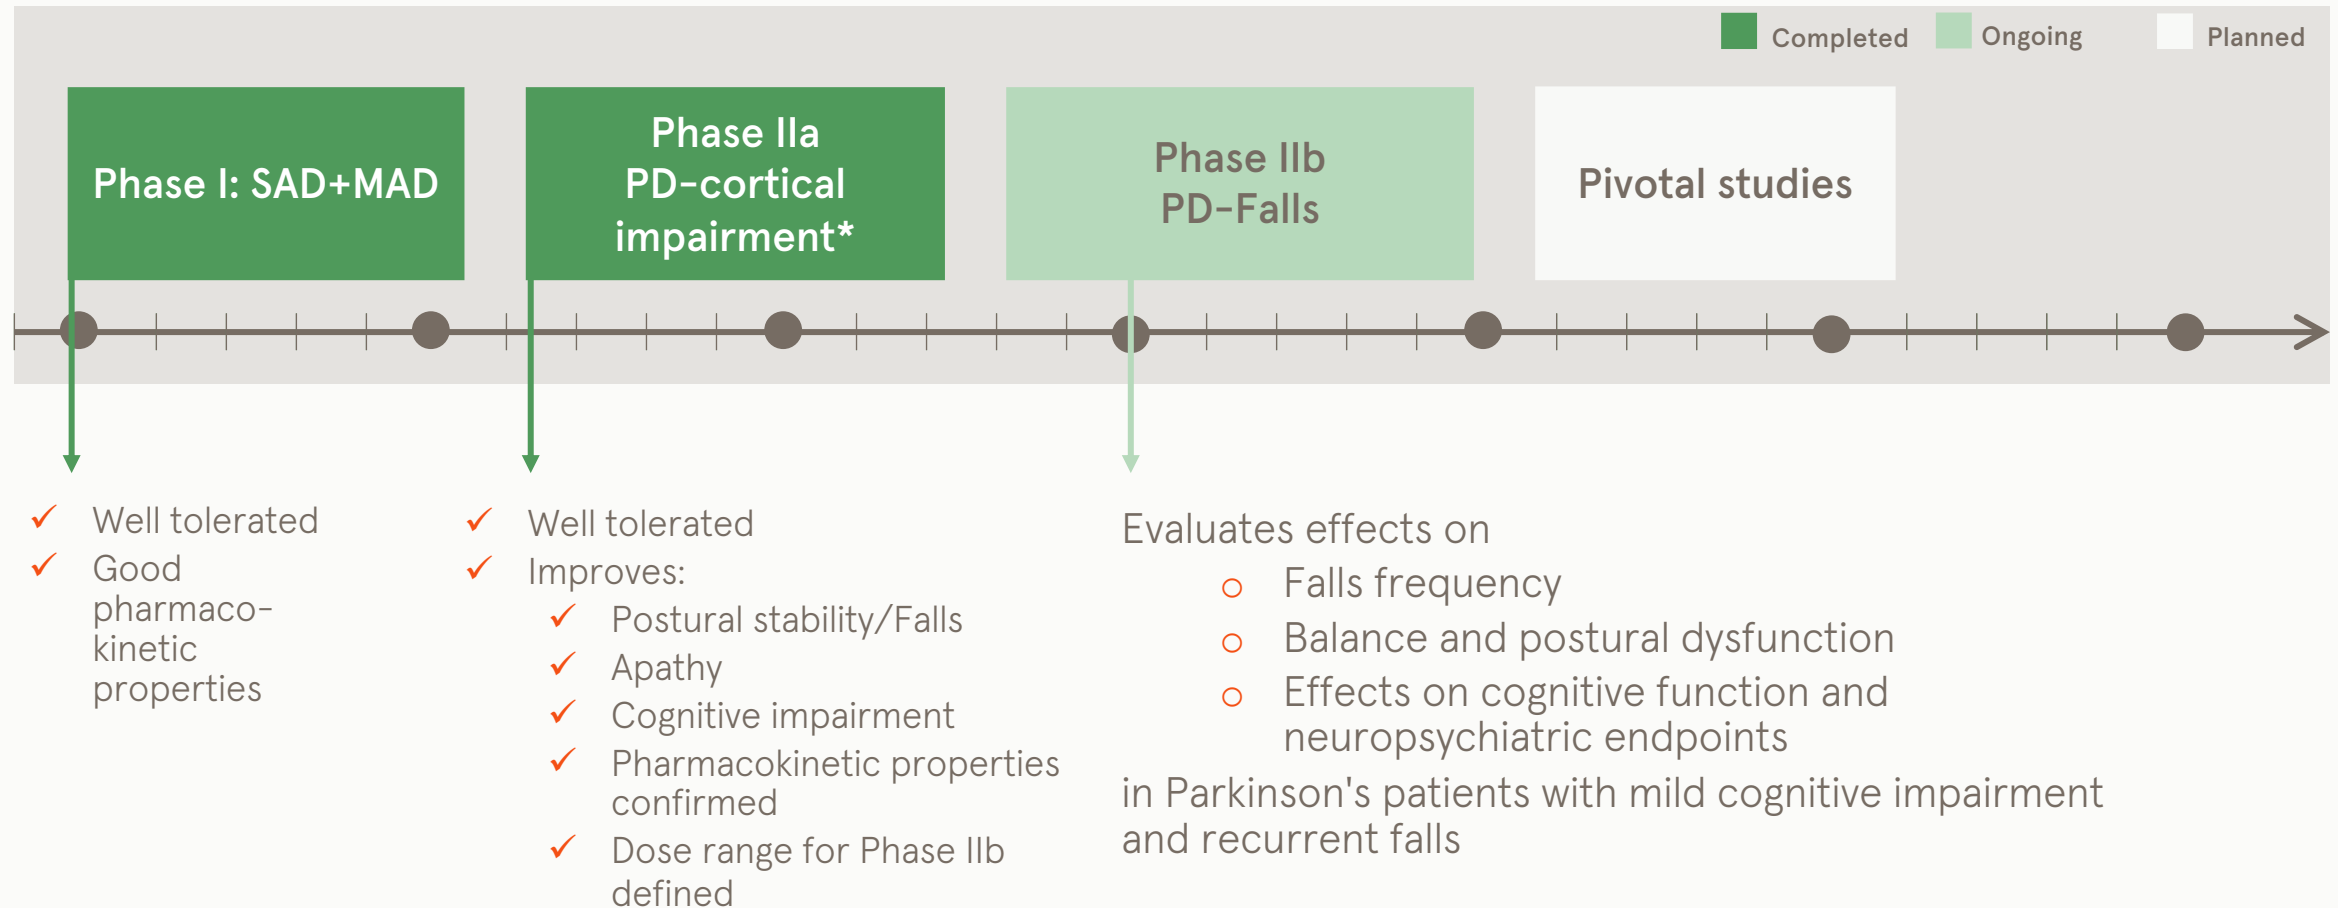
Completed Ongoing Planned

Phase I: SAD+MAD

Phase IIa
PD-cortical impairment*

Phase IIb
PD-Falls

Pivotal studies

✓ Well tolerated
✓ Good pharmaco-kinetic properties

✓ Well tolerated
✓ Improves:
✓ Postural stability/Falls
✓ Apathy
✓ Cognitive impairment
✓ Pharmacokinetic properties confirmed
✓ Dose range for Phase IIb defined

Evaluates effects on
○ Falls frequency
○ Balance and postural dysfunction
○ Effects on cognitive function and neuropsychiatric endpoints
in Parkinson's patients with mild cognitive impairment and recurrent falls